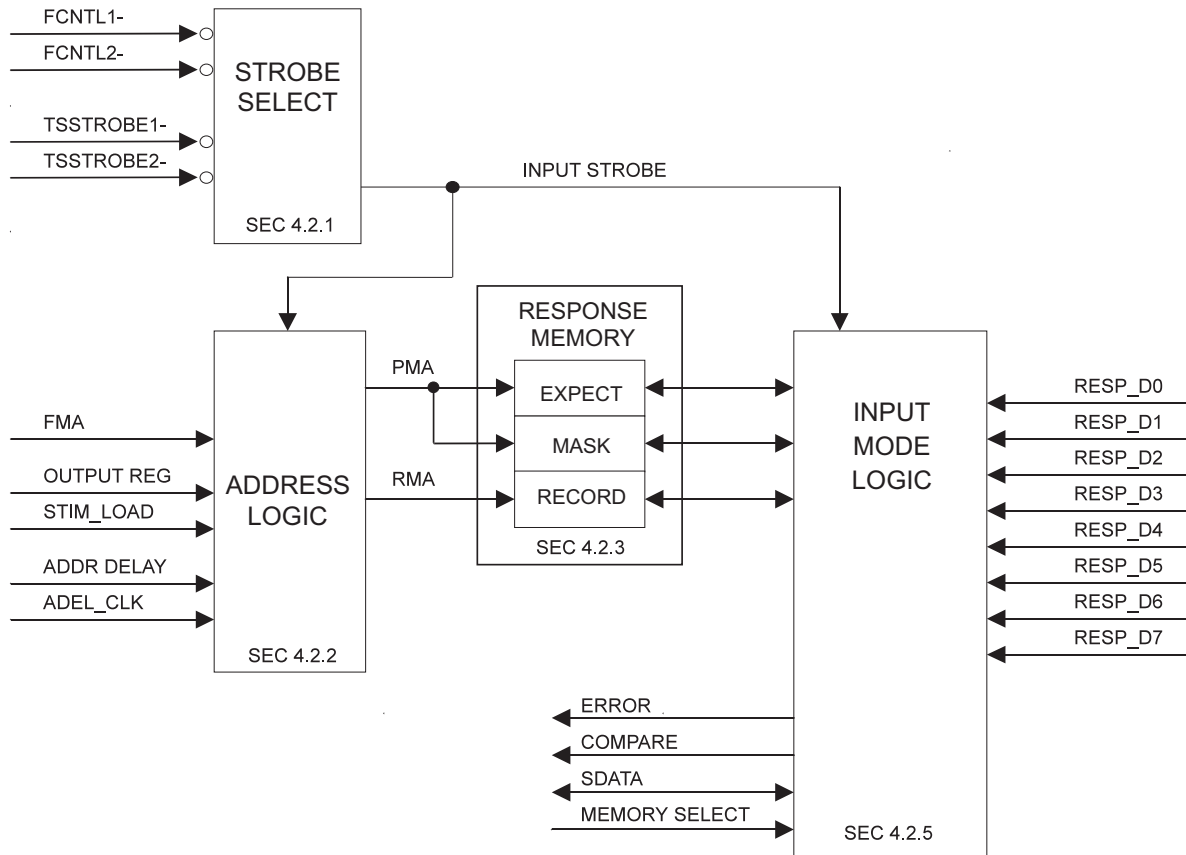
FCNTL1-
FCNTL2-
TSSTROBE1-
TSSTROBE2-

STROBE SELECT

SEC 4.2.1

INPUT STROBE

RESPONSE MEMORY

PMA

EXPECT

MASK

RMA

RECORD

SEC 4.2.3

FMA
OUTPUT REG
STIM_LOAD
ADDR DELAY
ADEL_CLK

ADDRESS LOGIC

SEC 4.2.2

INPUT MODE LOGIC

RESP_D0
RESP_D1
RESP_D2
RESP_D3
RESP_D4
RESP_D5
RESP_D6
RESP_D7

ERROR
COMPARE
SDATA
MEMORY SELECT

SEC 4.2.5